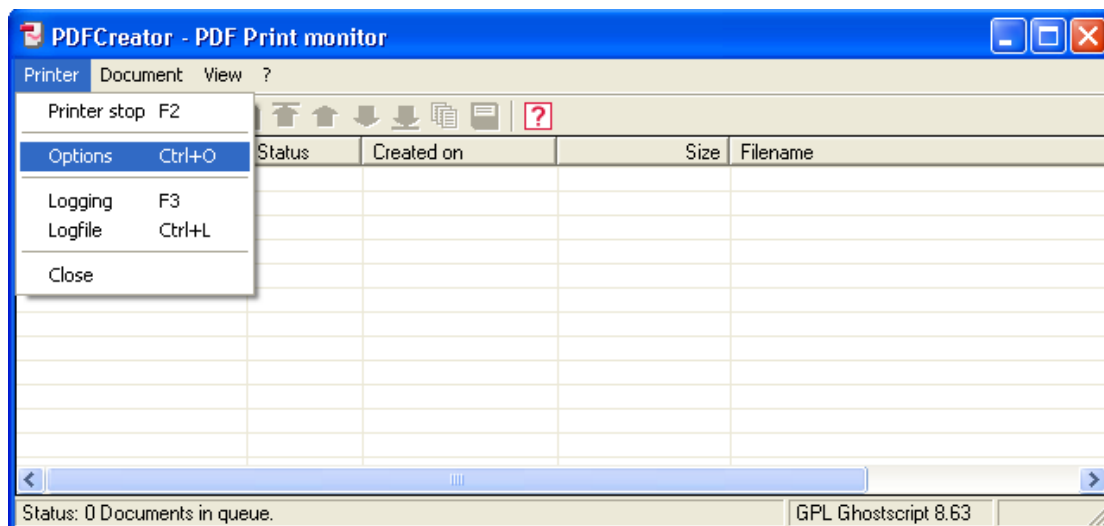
PDFCreator - PDF Print monitor

Printer Document View ?

Printer stop F2
Options Ctrl+O
Logging F3
Logfile Ctrl+L
Close

| Status | Created on | Size | Filename |
|---|---|---|---|

Status: 0 Documents in queue.
GPL Ghostscript 8.63